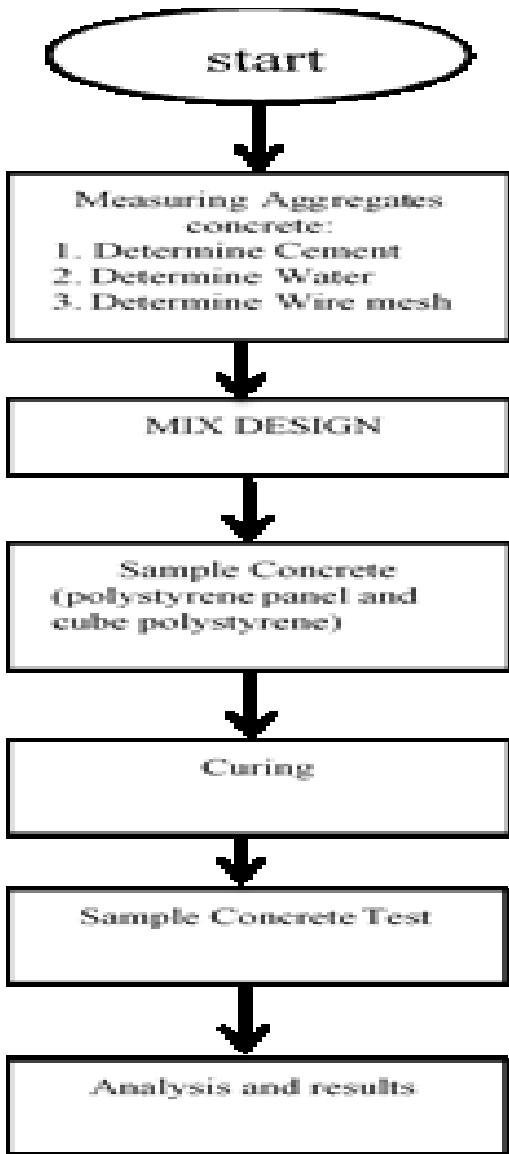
start

Measuring Aggregates concrete:
1. Determine Cement
2. Determine Water
3. Determine Wire mesh

MIX DESIGN

Sample Concrete (polystyrene panel and cube polystyrene)

Curing

Sample Concrete Test

Analysis and results